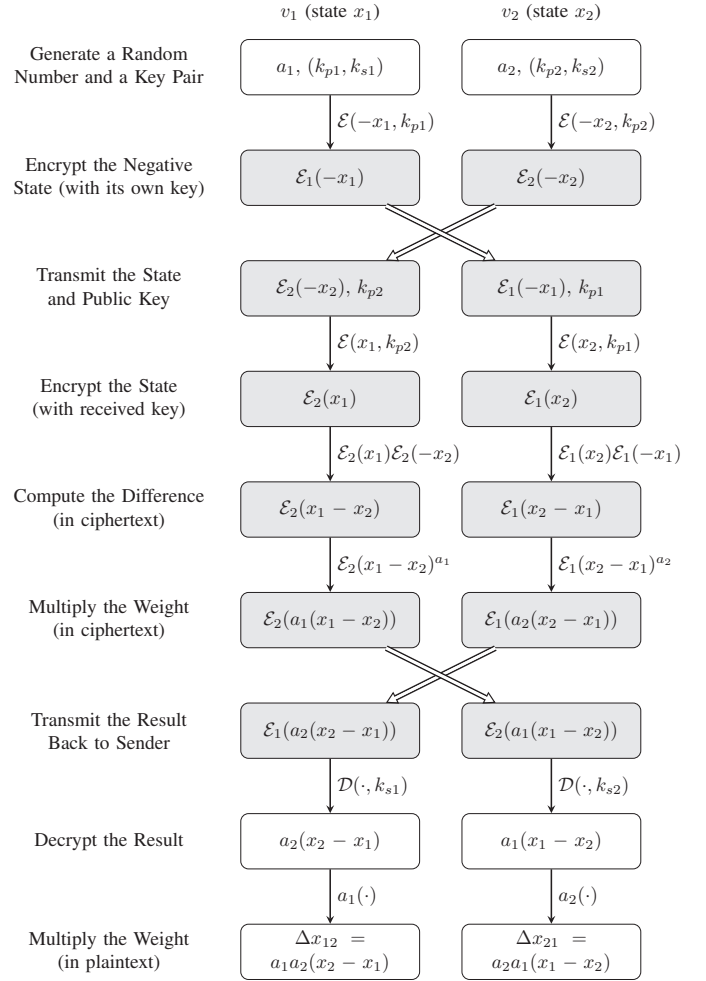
$v_1$ (state $x_1$)

$v_2$ (state $x_2$)

Generate a Random Number and a Key Pair

$a_1, (k_{p1}, k_{s1})$

$a_2, (k_{p2}, k_{s2})$

$\mathcal{E}(-x_1, k_{p1})$

$\mathcal{E}(-x_2, k_{p2})$

Encrypt the Negative State (with its own key)

$\mathcal{E}_1(-x_1)$

$\mathcal{E}_2(-x_2)$

Transmit the State and Public Key

$\mathcal{E}_2(-x_2),\ k_{p2}$

$\mathcal{E}_1(-x_1),\ k_{p1}$

$\mathcal{E}(x_1, k_{p2})$

$\mathcal{E}(x_2, k_{p1})$

Encrypt the State (with received key)

$\mathcal{E}_2(x_1)$

$\mathcal{E}_1(x_2)$

$\mathcal{E}_2(x_1)\mathcal{E}_2(-x_2)$

$\mathcal{E}_1(x_2)\mathcal{E}_1(-x_1)$

Compute the Difference (in ciphertext)

$\mathcal{E}_2(x_1 - x_2)$

$\mathcal{E}_1(x_2 - x_1)$

$\mathcal{E}_2(x_1 - x_2)^{a_1}$

$\mathcal{E}_1(x_2 - x_1)^{a_2}$

Multiply the Weight (in ciphertext)

$\mathcal{E}_2(a_1(x_1 - x_2))$

$\mathcal{E}_1(a_2(x_2 - x_1))$

Transmit the Result Back to Sender

$\mathcal{E}_1(a_2(x_2 - x_1))$

$\mathcal{E}_2(a_1(x_1 - x_2))$

$\mathcal{D}(\cdot, k_{s1})$

$\mathcal{D}(\cdot, k_{s2})$

Decrypt the Result

$a_2(x_2 - x_1)$

$a_1(x_1 - x_2)$

$a_1(\cdot)$

$a_2(\cdot)$

Multiply the Weight (in plaintext)

$\Delta x_{12} = a_1 a_2(x_2 - x_1)$

$\Delta x_{21} = a_2 a_1(x_1 - x_2)$